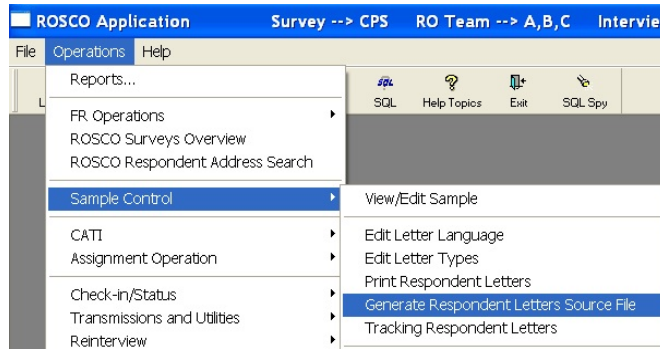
ROSCO Application Survey --> CPS RO Team --> A,B,C Intervie

File Operations Help

Reports...

FR Operations
ROSCO Surveys Overview
ROSCO Respondent Address Search

Sample Control

CATI
Assignment Operation

Check-in/Status
Transmissions and Utilities
Reinterview

SQL Help Topics Exit SQL Spy

View/Edit Sample

Edit Letter Language
Edit Letter Types
Print Respondent Letters
Generate Respondent Letters Source File
Tracking Respondent Letters